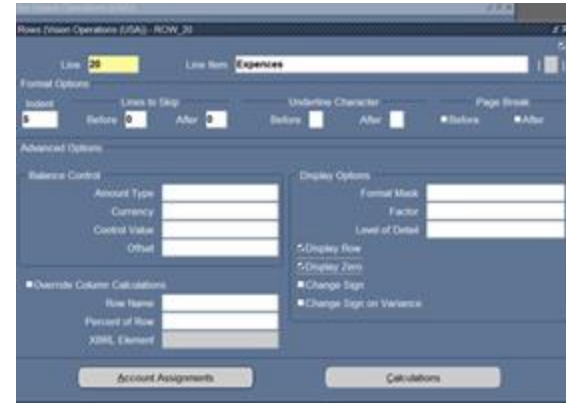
Rows (Vision Operations (USA)) - ROW_20

Line 20
Line Item Expences

Format Options
Indent 5
Lines to Skip
Before 0
After 0
Underline Character
Before
After
Page Break
Before
After

Advanced Options

Balance Control
Amount Type
Currency
Control Value
Offset

Override Column Calculations
Row Name
Percent of Row
XBRL Element

Display Options
Format Mask
Factor
Level of Detail
Display Row
Display Zero
Change Sign
Change Sign on Variance

Account Assignments
Calculations